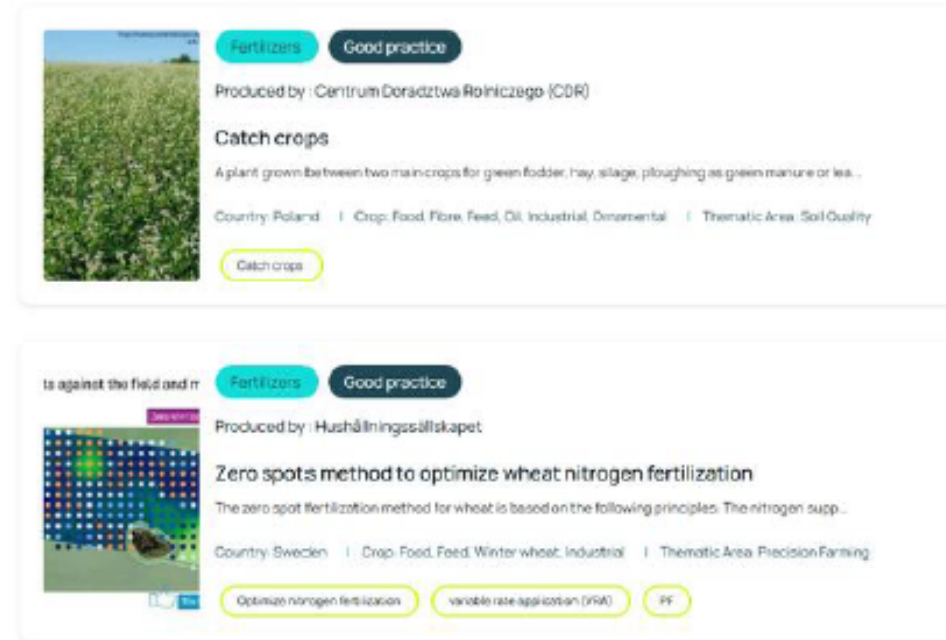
Fertilizers Good practice

Produced by : Centrum Doradztwa Rolniczego (CDR)

Catch crops

A plant grown between two main crops for green fodder, hay, silage, ploughing as green manure or lea...

Country: Poland | Crop: Food, Fibre, Feed, Oil, Industrial, Ornamental | Thematic Area: Soil Quality

Catch crops

ts against the field and m

Fertilizers Good practice

Produced by : Hushållningssällskapet

Zero spots method to optimize wheat nitrogen fertilization

The zero spot fertilization method for wheat is based on the following principles: The nitrogen supp...

Country: Sweden | Crop: Food, Feed, Winter wheat, Industrial | Thematic Area: Precision Farming

Optimize nitrogen fertilization variable rate application (VRA) PF